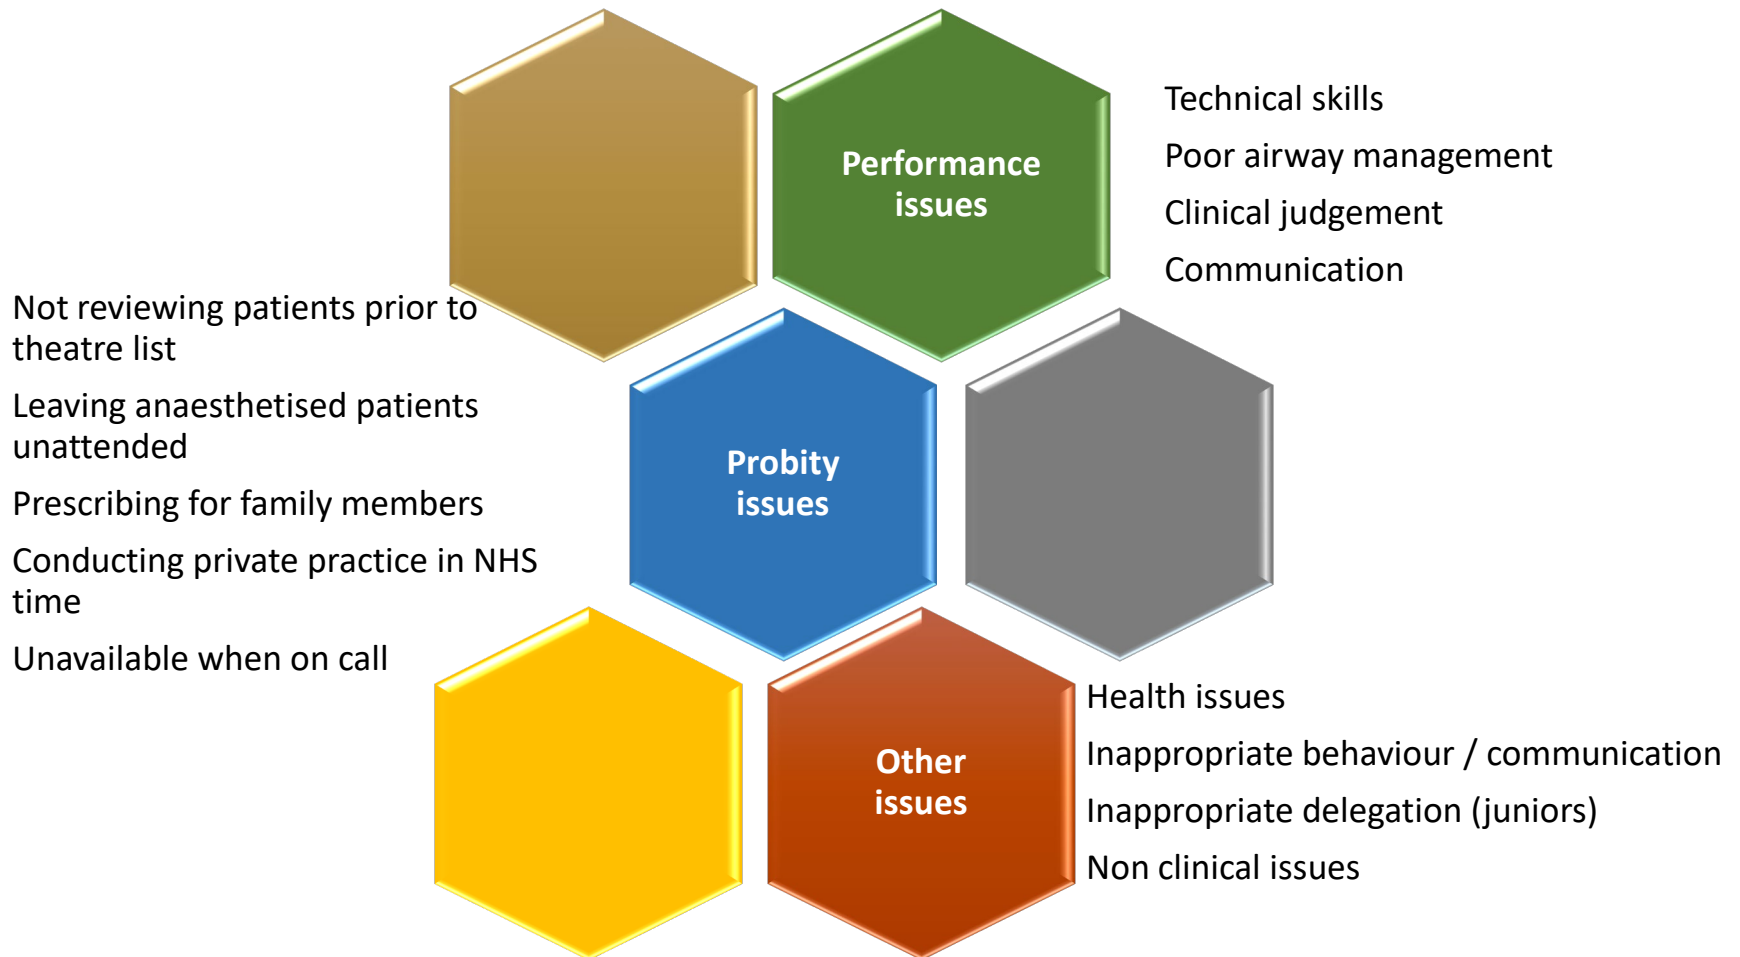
Performance issues

Technical skills

Poor airway management

Clinical judgement

Communication

Not reviewing patients prior to theatre list

Leaving anaesthetised patients unattended

Prescribing for family members

Conducting private practice in NHS time

Unavailable when on call

Probity issues

Other issues

Health issues

Inappropriate behaviour / communication

Inappropriate delegation (juniors)

Non clinical issues